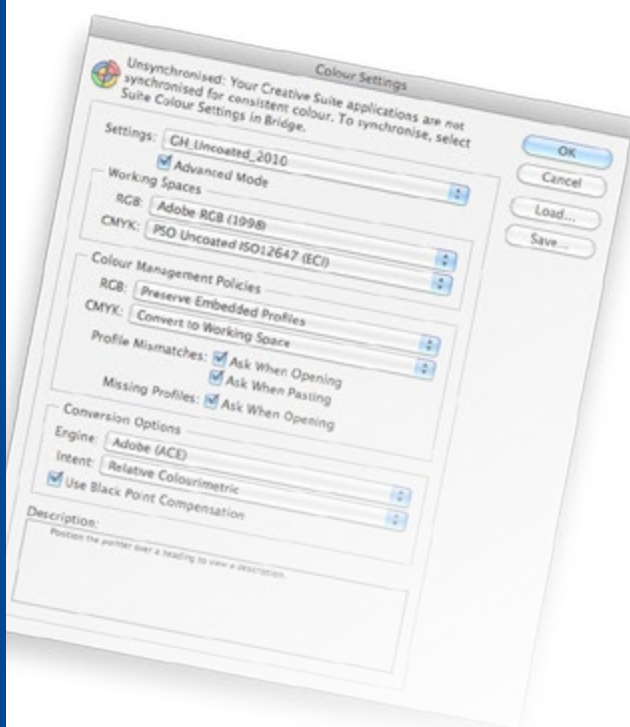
Colour Settings

Unsynchronised: Your Creative Suite applications are not synchronised for consistent colour. To synchronise, select Suite Colour Settings in Bridge.

Settings: GH_Uncoated_2010

Advanced Mode

Working Spaces

RGB: Adobe RGB (1998)

CMYK: PSO Uncoated ISO12647 (ECI)

Colour Management Policies

RGB: Preserve Embedded Profiles

CMYK: Convert to Working Space

Profile Mismatches: Ask When Opening

Ask When Pasting

Missing Profiles: Ask When Opening

Conversion Options

Engine: Adobe (ACE)

Intent: Relative Colourimetric

Use Black Point Compensation

Description:

Position the pointer over a heading to view a description.

OK

Cancel

Load...

Save...